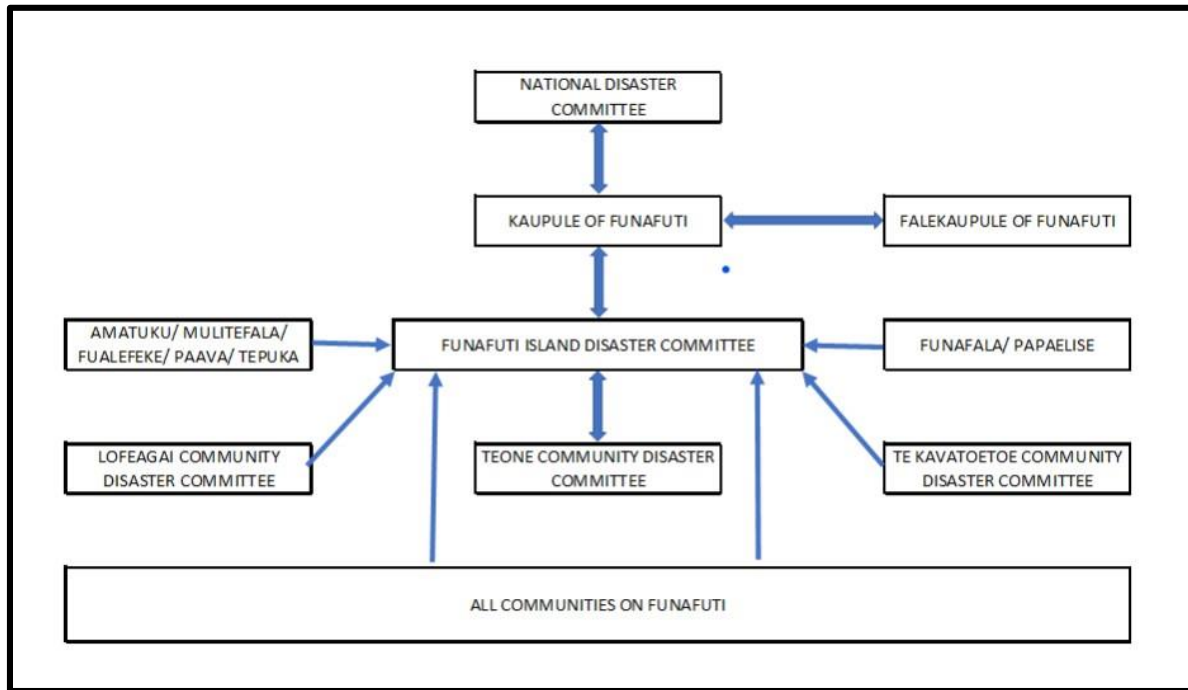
NATIONAL DISASTER COMMITTEE

KAUPULE OF FUNAFUTI

FALEKAUPULE OF FUNAFUTI

AMATUKU/ MULITEFALA/ FUALEFEKE/ PAAVA/ TEPUKA

FUNAFUTI ISLAND DISASTER COMMITTEE

FUNAFALA/ PAPAELISE

LOFEAGAI COMMUNITY DISASTER COMMITTEE

TEONE COMMUNITY DISASTER COMMITTEE

TE KAVATOETOE COMMUNITY DISASTER COMMITTEE

ALL COMMUNITIES ON FUNAFUTI